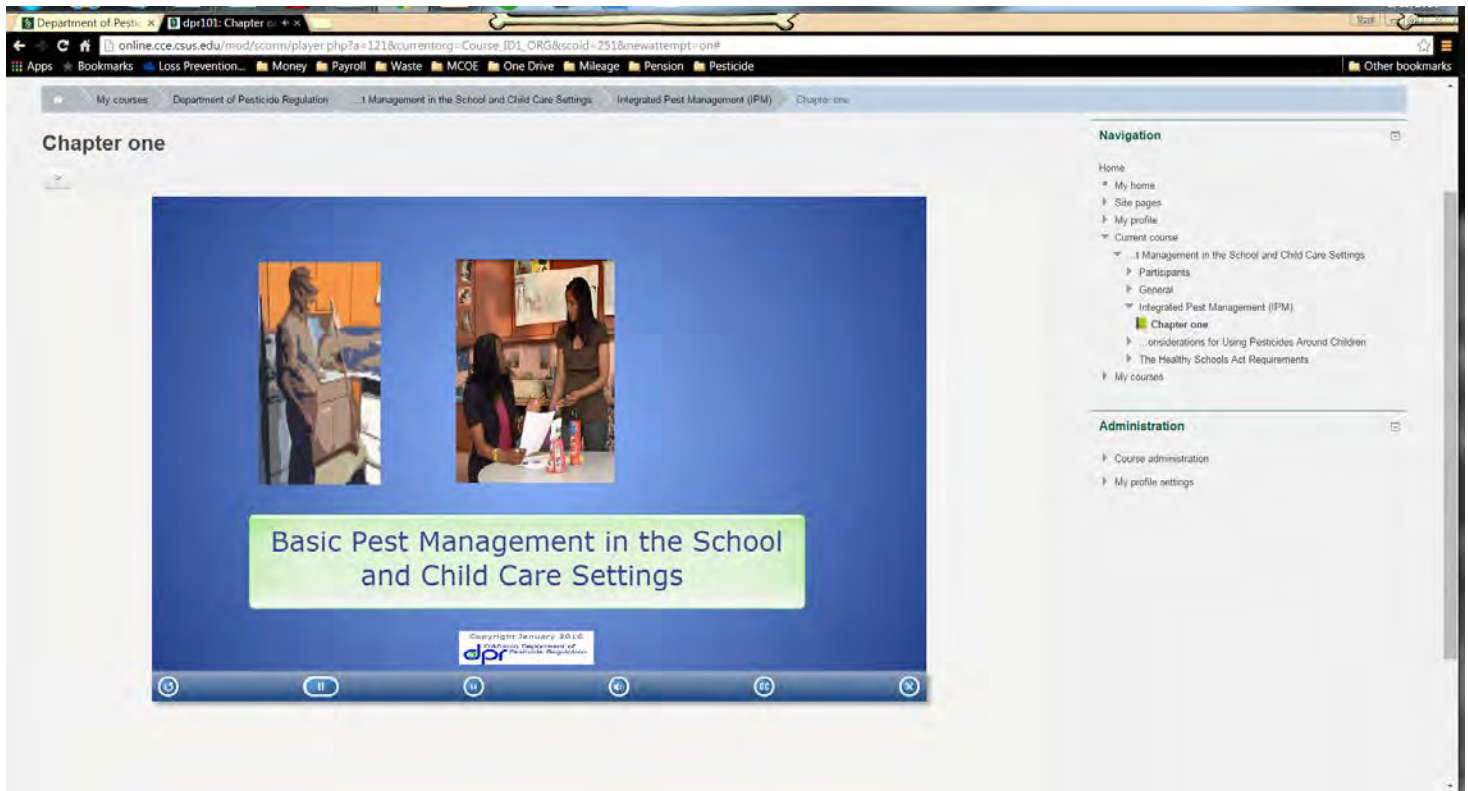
Department of Pestic × dpr101: Chapter o ×

online.cce.csus.edu/mod/scorm/player.php?a=121&currentorg=Course_ID1_ORG&scoid=251&newattempt=on#

Apps Bookmarks Loss Prevention... Money Payroll Waste MCOE One Drive Mileage Pension Pesticide Other bookmarks

My courses Department of Pesticide Regulation ...t Management in the School and Child Care Settings Integrated Pest Management (IPM) Chapter one

Chapter one

>

Basic Pest Management in the School and Child Care Settings

Copyright January 2016
California Department of Pesticide Regulation
dpr

Navigation

Home
My home
Site pages
My profile
Current course
...t Management in the School and Child Care Settings
Participants
General
Integrated Pest Management (IPM)
Chapter one
...onsiderations for Using Pesticides Around Children
The Healthy Schools Act Requirements
My courses

Administration

Course administration
My profile settings